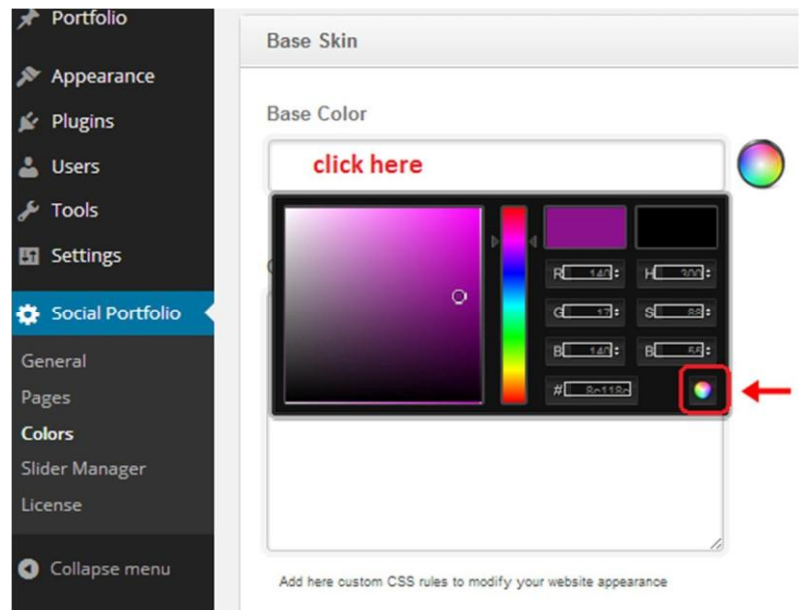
Portfolio
Appearance
Plugins
Users
Tools
Settings
Social Portfolio
General
Pages
Colors
Slider Manager
License
Collapse menu

Base Skin

Base Color

click here

R 140
H 300
G 17
S 88
B 140
B 55
# 8c118c

Add here custom CSS rules to modify your website appearance